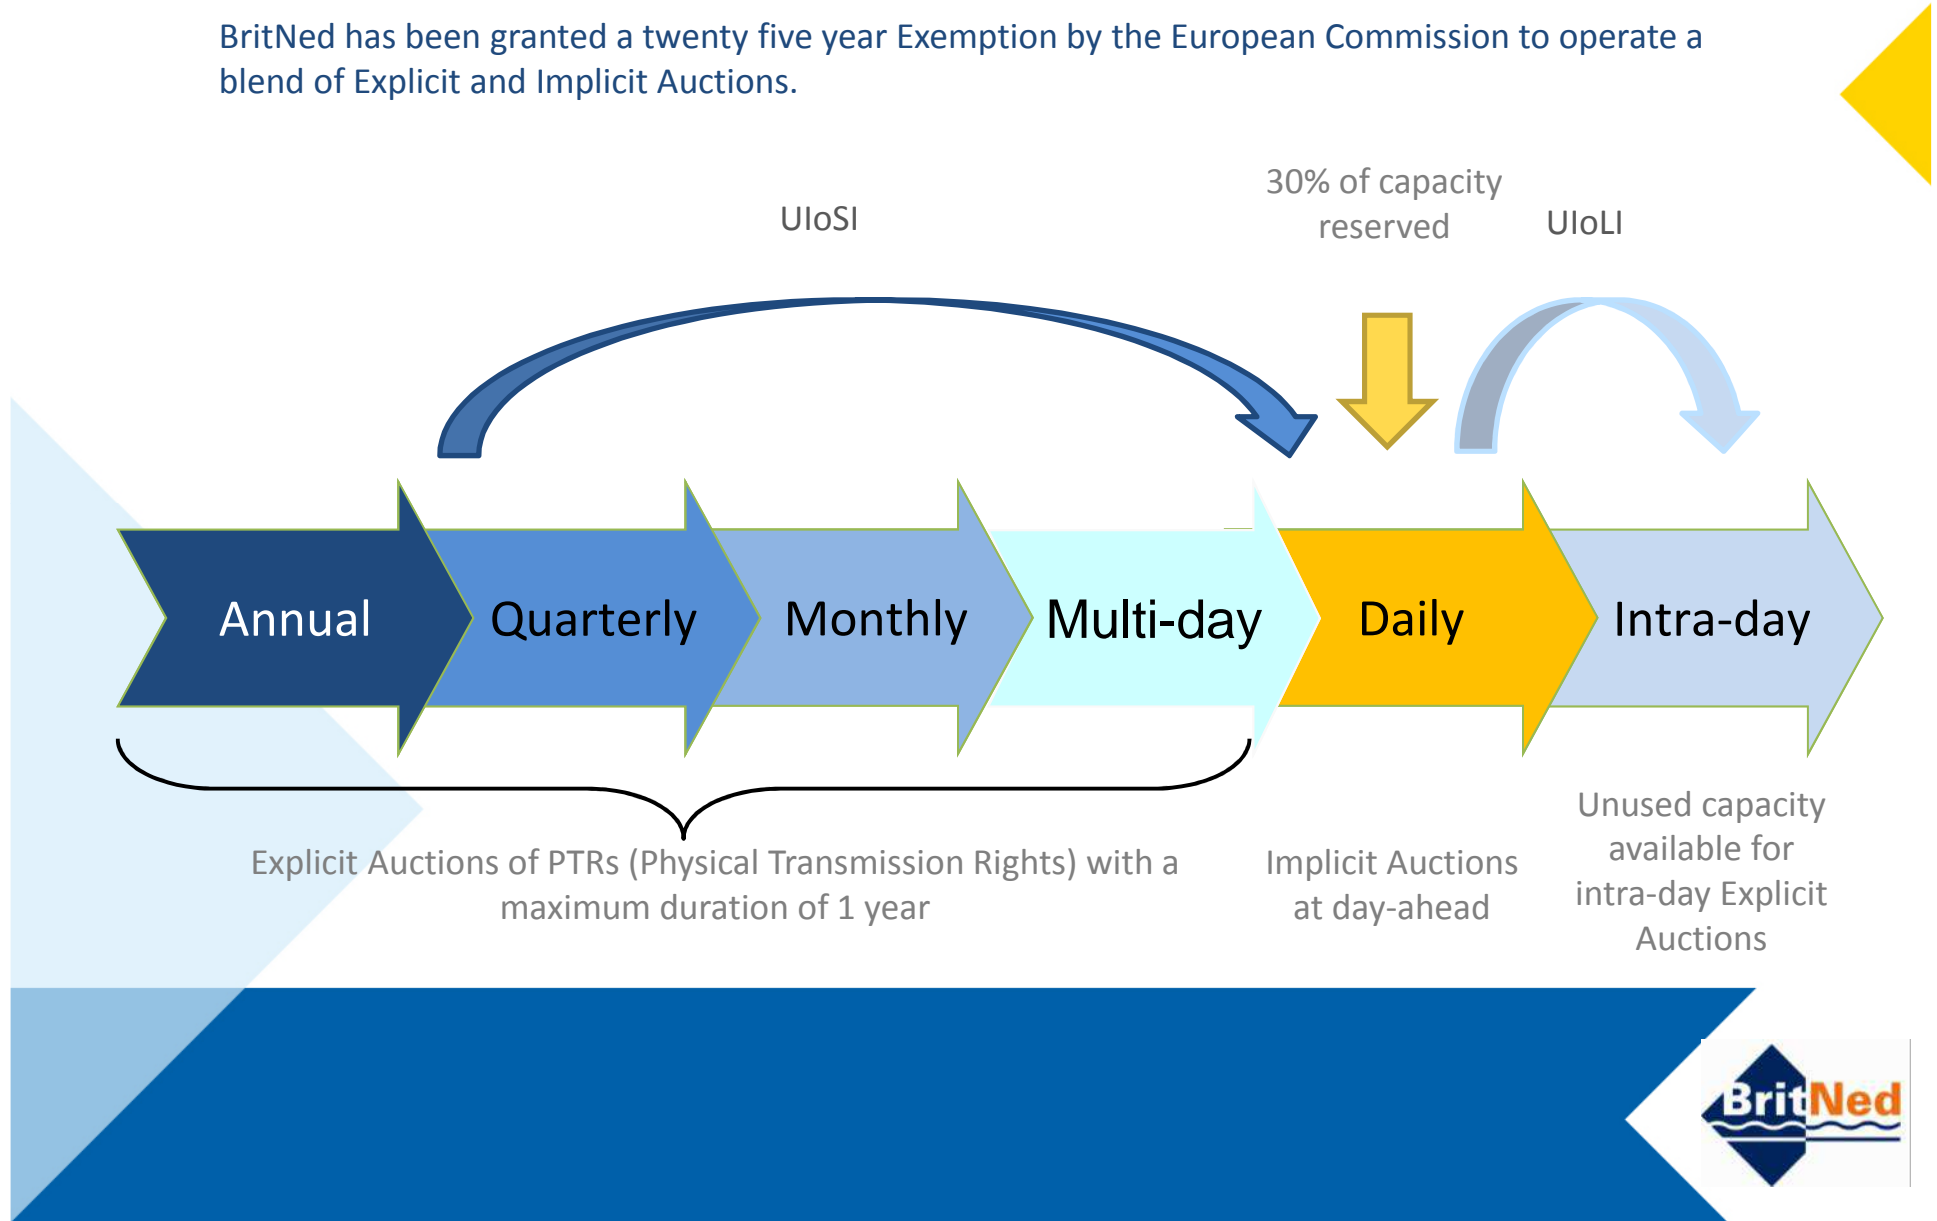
BritNed has been granted a twenty five year Exemption by the European Commission to operate a blend of Explicit and Implicit Auctions.

UIoSI

30% of capacity reserved

UIoLI

Annual

Quarterly

Monthly

Multi-day

Daily

Intra-day

Explicit Auctions of PTRs (Physical Transmission Rights) with a maximum duration of 1 year

Implicit Auctions at day-ahead

Unused capacity available for intra-day Explicit Auctions

BritNed